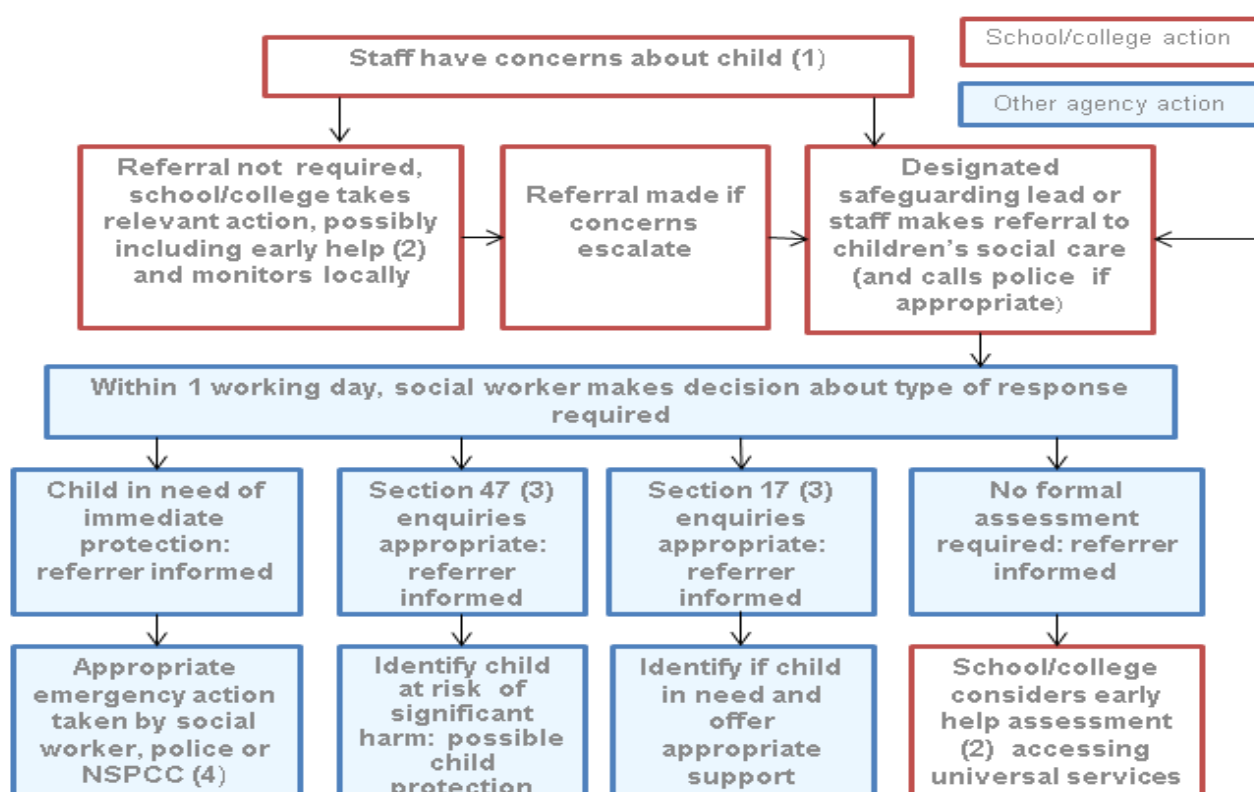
School/college action

Other agency action

Staff have concerns about child (1)

Referral not required, school/college takes relevant action, possibly including early help (2) and monitors locally

Referral made if concerns escalate

Designated safeguarding lead or staff makes referral to children's social care (and calls police if appropriate)

Within 1 working day, social worker makes decision about type of response required

Child in need of immediate protection: referrer informed

Section 47 (3) enquiries appropriate: referrer informed

Section 17 (3) enquiries appropriate: referrer informed

No formal assessment required: referrer informed

Appropriate emergency action taken by social worker, police or NSPCC (4)

Identify child at risk of significant harm: possible child protection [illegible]

Identify if child in need and offer appropriate support

School/college considers early help assessment (2) accessing universal services